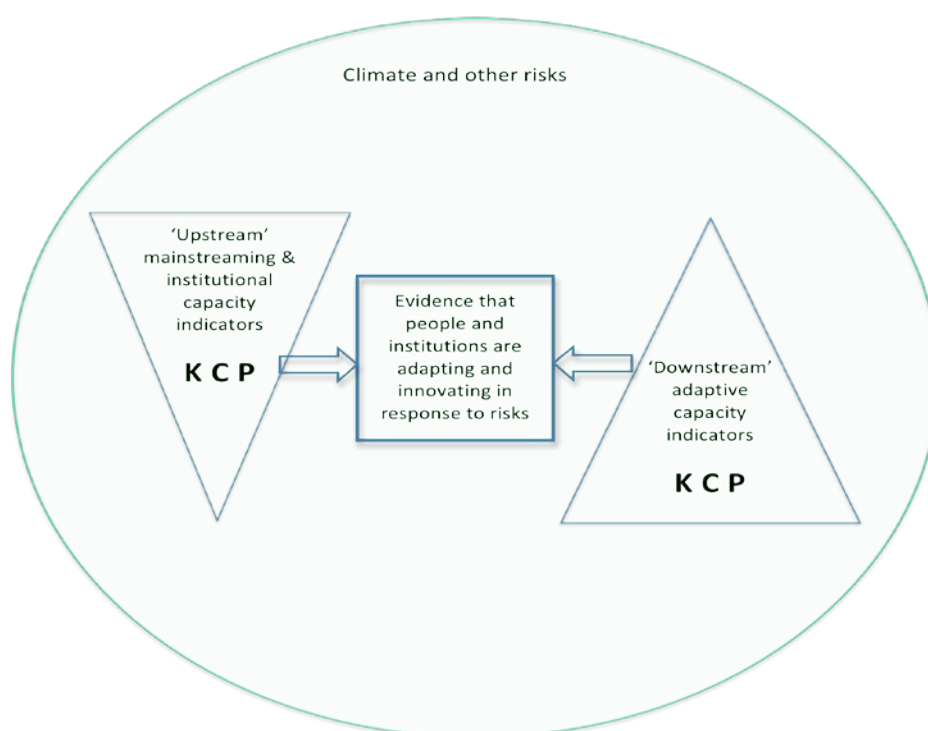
Climate and other risks

'Upstream' mainstreaming & institutional capacity indicators

K C P

Evidence that people and institutions are adapting and innovating in response to risks

'Downstream' adaptive capacity indicators

K C P